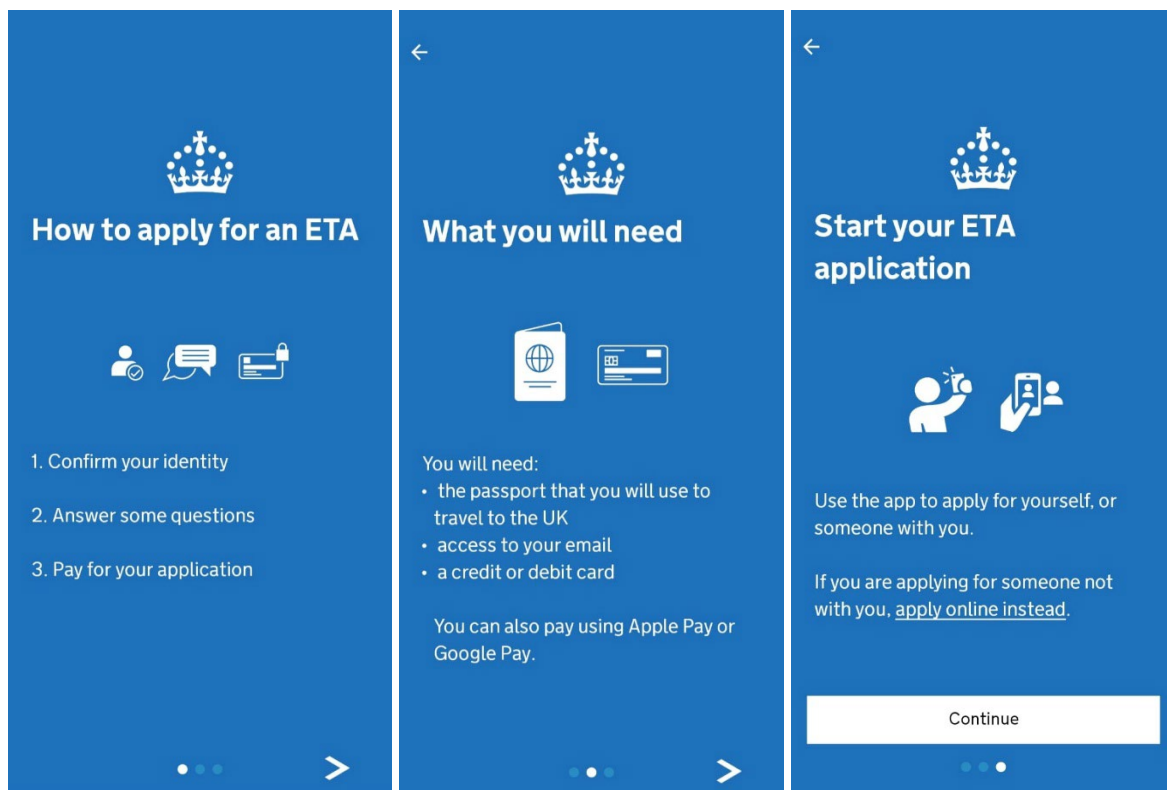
How to apply for an ETA

1. Confirm your identity

2. Answer some questions

3. Pay for your application

←

What you will need

You will need:
• the passport that you will use to travel to the UK
• access to your email
• a credit or debit card

You can also pay using Apple Pay or Google Pay.

←

Start your ETA application

Use the app to apply for yourself, or someone with you.

If you are applying for someone not with you, apply online instead.

Continue